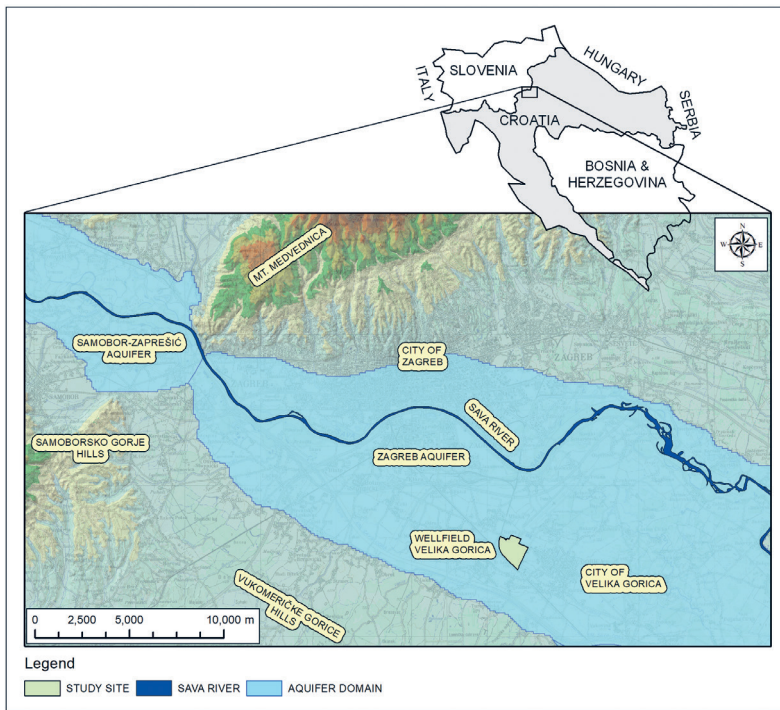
ITALY
SLOVENIA
HUNGARY
CROATIA
SERBIA
BOSNIA & HERZEGOVINA

N
W E
S

MT. MEDVEDNICA
SAMOBOR-ZAPREŠIĆ AQUIFER
CITY OF ZAGREB
ZAGREB
SAVA RIVER
SAMOBORSKO GORJE HILLS
ZAGREB AQUIFER
WELLFIELD VELIKA GORICA
CITY OF VELIKA GORICA
VUKOMERIČKE GORICE HILLS

0 2,500 5,000 10,000 m

Legend
STUDY SITE
SAVA RIVER
AQUIFER DOMAIN